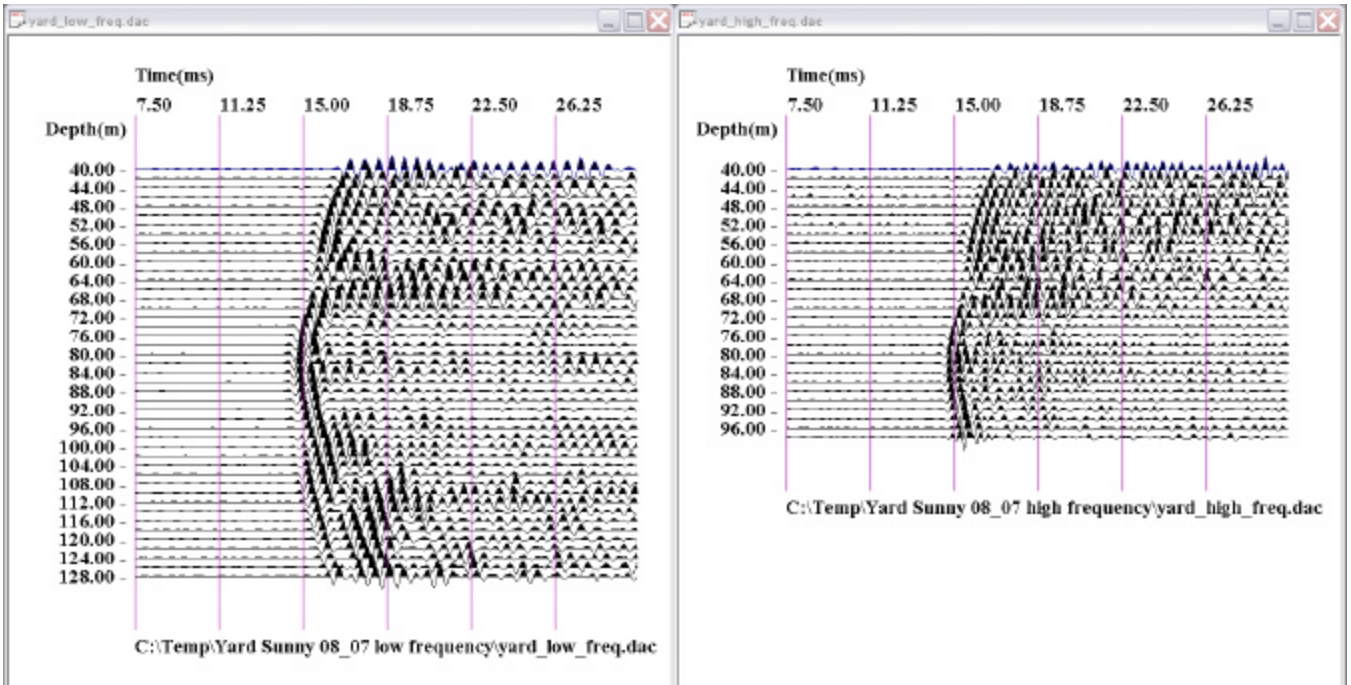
yard_low_freq.dac

Time(ms)

7.50 11.25 15.00 18.75 22.50 26.25

Depth(m)

40.00 -
44.00 -
48.00 -
52.00 -
56.00 -
60.00 -
64.00 -
68.00 -
72.00 -
76.00 -
80.00 -
84.00 -
88.00 -
92.00 -
96.00 -
100.00 -
104.00 -
108.00 -
112.00 -
116.00 -
120.00 -
124.00 -
128.00 -

C:\Temp\Yard Sunny 08_07 low frequency\yard_low_freq.dac

yard_high_freq.dac

Time(ms)

7.50 11.25 15.00 18.75 22.50 26.25

Depth(m)

40.00 -
44.00 -
48.00 -
52.00 -
56.00 -
60.00 -
64.00 -
68.00 -
72.00 -
76.00 -
80.00 -
84.00 -
88.00 -
92.00 -
96.00 -

C:\Temp\Yard Sunny 08_07 high frequency\yard_high_freq.dac